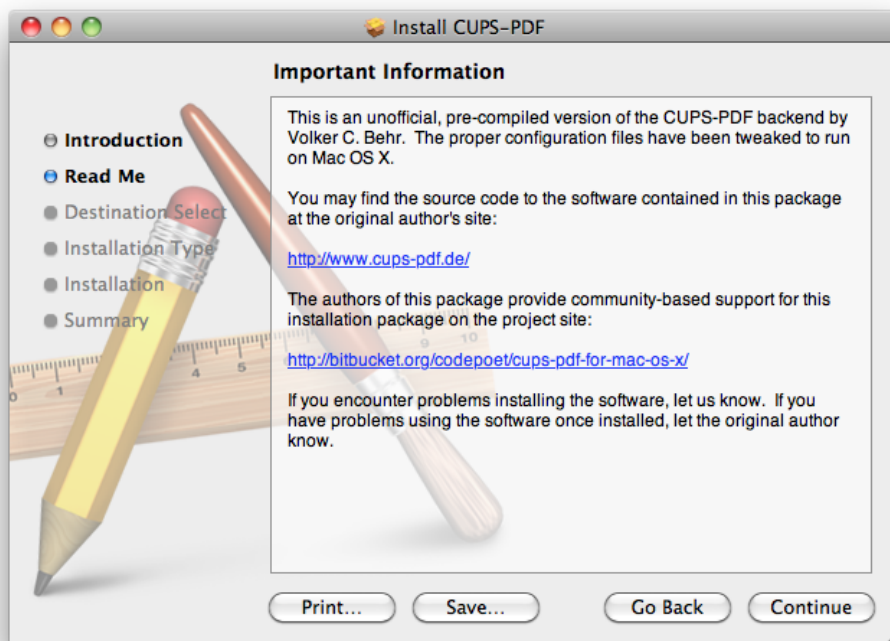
Install CUPS-PDF

Important Information

Introduction
Read Me
Destination Select
Installation Type
Installation
Summary

This is an unofficial, pre-compiled version of the CUPS-PDF backend by Volker C. Behr. The proper configuration files have been tweaked to run on Mac OS X.

You may find the source code to the software contained in this package at the original author's site:

http://www.cups-pdf.de/

The authors of this package provide community-based support for this installation package on the project site:

http://bitbucket.org/codepoet/cups-pdf-for-mac-os-x/

If you encounter problems installing the software, let us know. If you have problems using the software once installed, let the original author know.

Print... Save... Go Back Continue